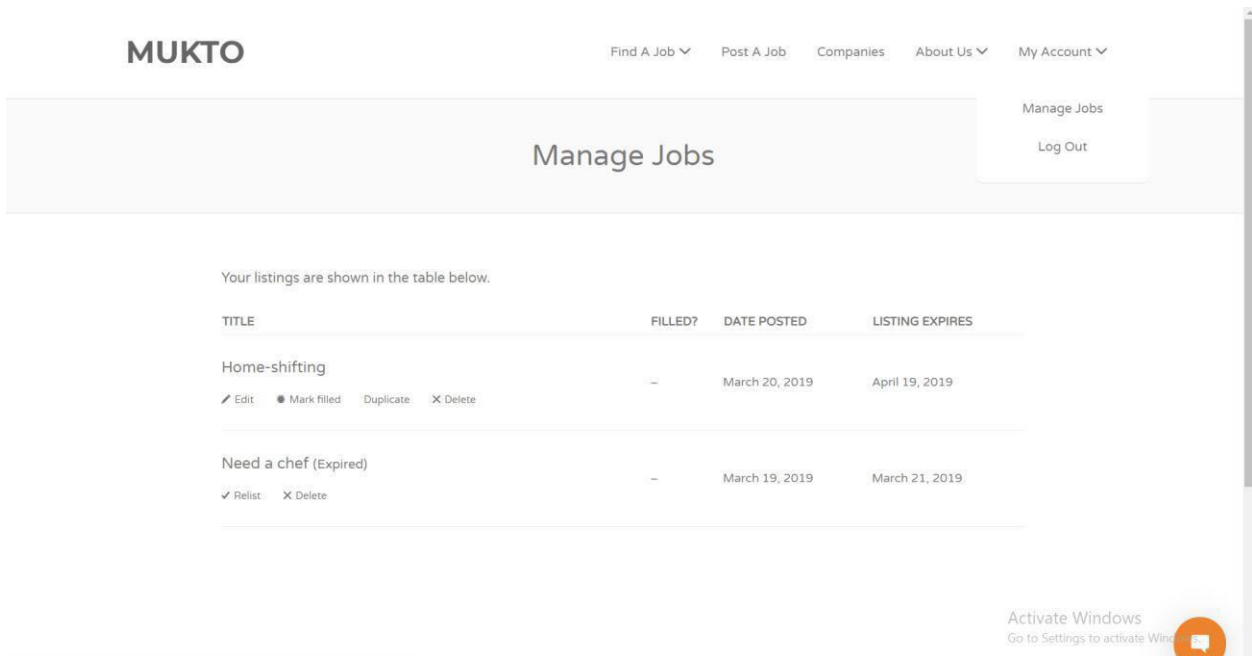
MUKTO

Find A Job ∨ Post A Job Companies About Us ∨ My Account ∨

Manage Jobs
Log Out

Manage Jobs

Your listings are shown in the table below.

| TITLE | FILLED? | DATE POSTED | LISTING EXPIRES |
|---|---|---|---|
| Home-shifting<br>Edit Mark filled Duplicate ✕ Delete | – | March 20, 2019 | April 19, 2019 |
| Need a chef (Expired)<br>✓ Relist ✕ Delete | – | March 19, 2019 | March 21, 2019 |

Activate Windows
Go to Settings to activate Win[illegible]